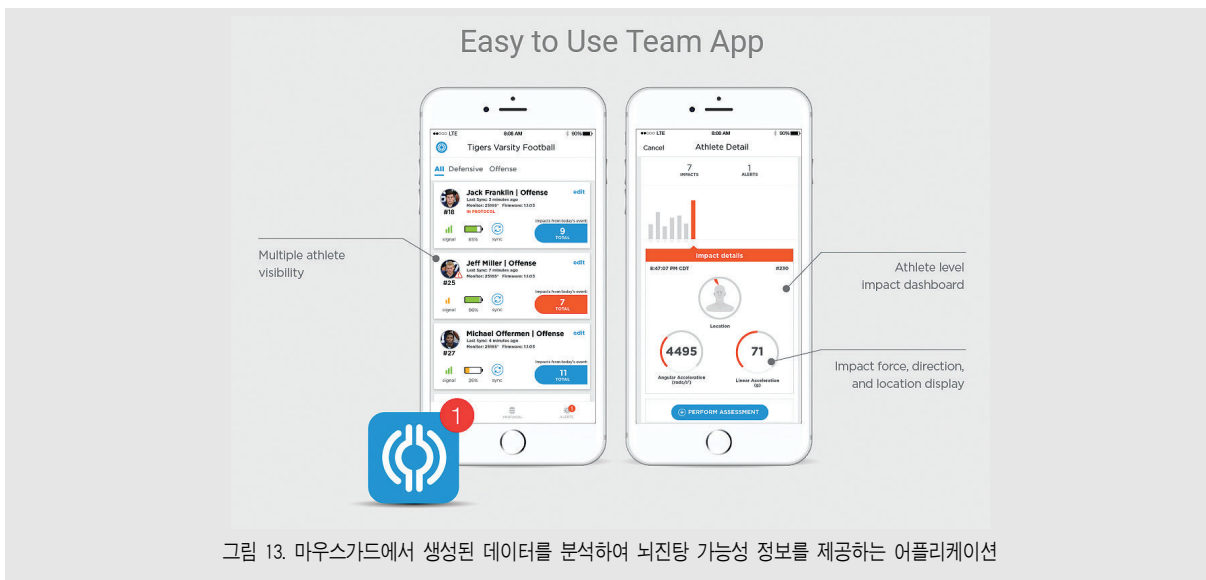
Easy to Use Team App

LTE 8:08 AM 90%

Tigers Varsity Football

All Defensive Offense

Jack Franklin | Offense edit
Last Sync: 3 minutes ago
#18
IN PROTOCOL
Impacts from today's event
9
TOTAL
signal 80% sync

Jeff Miller | Offense edit
Last Sync: 7 minutes ago
#25
Impacts from today's event
7
TOTAL
signal sync

Michael Offermen | Offense edit
Last Sync: 4 minutes ago
#27
Impacts from today's event
11
TOTAL
signal 30% sync

1

Multiple athlete visibility

LTE 8:08 AM 90%

Cancel Athlete Detail

7
IMPACTS
1
ALERTS

Impact details
8:47:07 PM CDT #230

Location

4495
Angular Acceleration (rads/s²)

71
Linear Acceleration (g)

PERFORM ASSESSMENT

Athlete level impact dashboard

Impact force, direction, and location display

그림 13. 마우스가드에서 생성된 데이터를 분석하여 뇌진탕 가능성 정보를 제공하는 어플리케이션